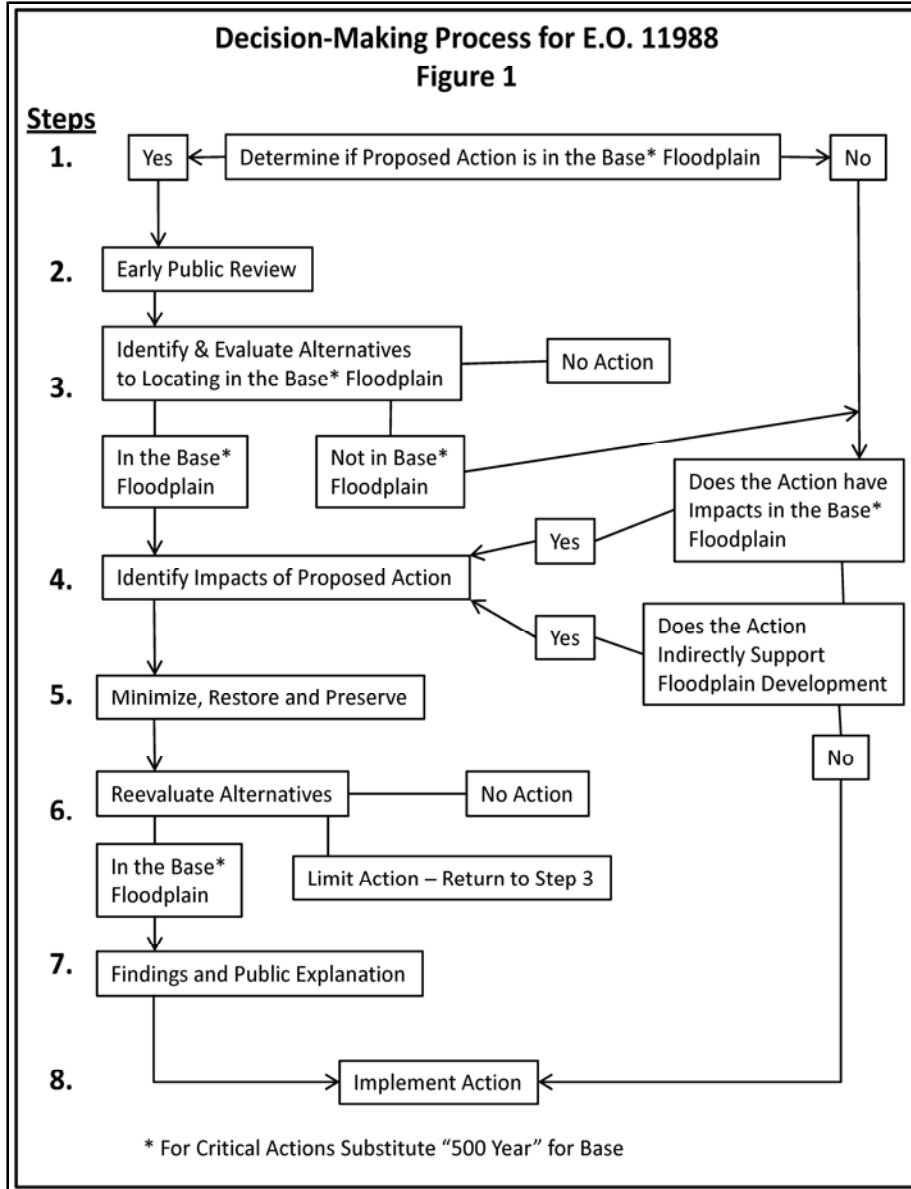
Decision-Making Process for E.O. 11988
Figure 1

Steps

1. Yes Determine if Proposed Action is in the Base* Floodplain No

2. Early Public Review

3. Identify & Evaluate Alternatives to Locating in the Base* Floodplain No Action

In the Base* Floodplain

Not in Base* Floodplain

Does the Action have Impacts in the Base* Floodplain

Yes

4. Identify Impacts of Proposed Action

Yes

Does the Action Indirectly Support Floodplain Development

5. Minimize, Restore and Preserve

No

6. Reevaluate Alternatives No Action

In the Base* Floodplain

Limit Action – Return to Step 3

7. Findings and Public Explanation

8. Implement Action

* For Critical Actions Substitute "500 Year" for Base